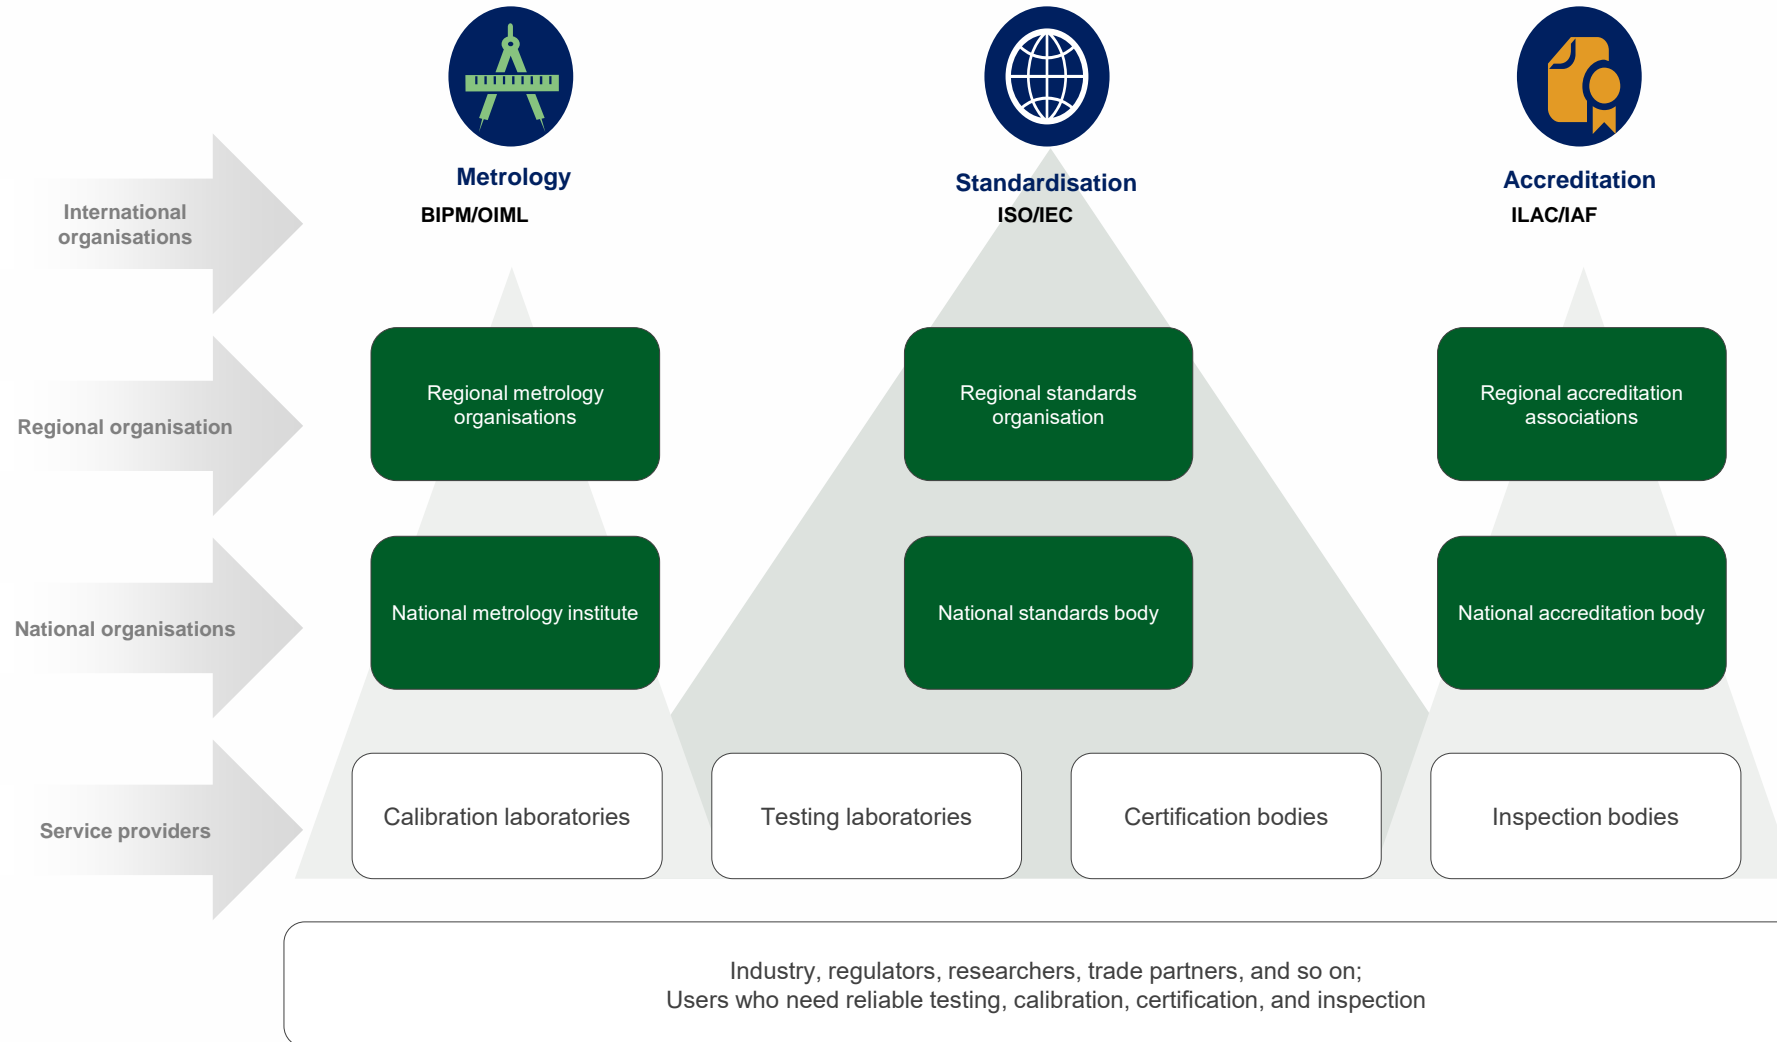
Metrology
BIPM/OIML

Standardisation
ISO/IEC

Accreditation
ILAC/IAF

International organisations

Regional organisation

National organisations

Service providers

Regional metrology organisations

Regional standards organisation

Regional accreditation associations

National metrology institute

National standards body

National accreditation body

Calibration laboratories

Testing laboratories

Certification bodies

Inspection bodies

Industry, regulators, researchers, trade partners, and so on;
Users who need reliable testing, calibration, certification, and inspection